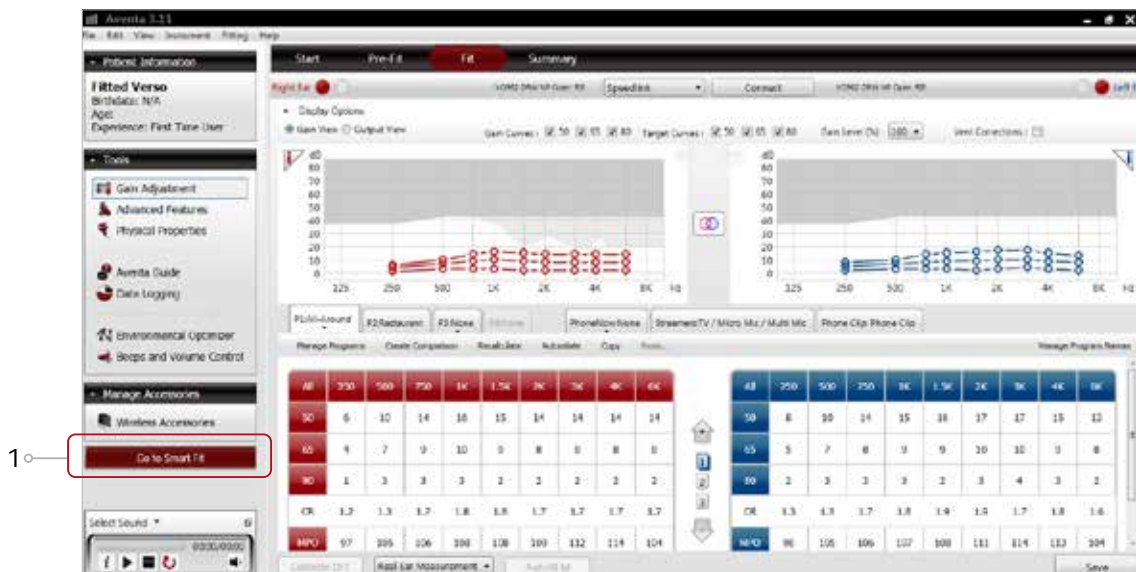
Aventa 3.11

File Edit View Instrument Fitting Help

Patient Information

Fitted Verso
Birthdate: N/A
Age:
Experience: First Time User

Tools

Gain Adjustment
Advanced Features
Physical Properties

Aventa Guide
Data Logging

Environmental Optimizer
Beeps and Volume Control

Manage Accessories

Wireless Accessories

1

Go to Smart Fit

Select Sound

00:00/00:00

Start Pre-Fit Fit Summary

Right Ear Speedlink Connect Left Ear

Display Options

Gain View Output View Gain Curves: 50 65 80 Target Curves: 50 65 80 Gain Level (%) 100 Vent Corrections:

dB 80 70 60 50 40 30 20 10 0

125 250 500 1K 2K 4K 8K Hz

dB 80 70 60 50 40 30 20 10 0

125 250 500 1K 2K 4K 8K Hz

P1:All-Around P2:Restaurant P3:Noise PhoneNow:None Streamer/TV / Micro Mic / Multi Mic Phone Clip Phone Clip

Manage Programs Create Comparison Recalculate Autostate Copy

Manage Program Names

| All | 250 | 500 | 750 | 1K | 1.5K | 2K | 3K | 4K | 6K |
|---|---|---|---|---|---|---|---|---|---|
| 50 | 6 | 10 | 14 | 16 | 15 | 14 | 14 | 14 | 14 |
| 65 | 4 | 7 | 9 | 10 | 9 | 8 | 8 | 8 | 8 |
| 80 | 1 | 3 | 3 | 3 | 2 | 2 | 2 | 2 | 2 |
| CR | 1.2 | 1.3 | 1.7 | 1.8 | 1.8 | 1.7 | 1.7 | 1.7 | 1.7 |
| MPO | 97 | 105 | 106 | 108 | 108 | 109 | 112 | 114 | 104 |

1
2
3

| All | 250 | 500 | 750 | 1K | 1.5K | 2K | 3K | 4K | 6K |
|---|---|---|---|---|---|---|---|---|---|
| 50 | 8 | 10 | 14 | 15 | 16 | 16 | 17 | 17 | 15 | 12 |
| 65 | 5 | 7 | 8 | 9 | 9 | 10 | 10 | 9 | 8 |
| 80 | 2 | 3 | 3 | 3 | 2 | 3 | 4 | 3 | 2 |
| CR | 1.3 | 1.3 | 1.7 | 1.8 | 1.9 | 1.9 | 1.7 | 1.8 | 1.6 |
| MPO | 96 | 105 | 106 | 107 | 108 | 111 | 114 | 113 | 104 |

Real Ear Measurement

Save